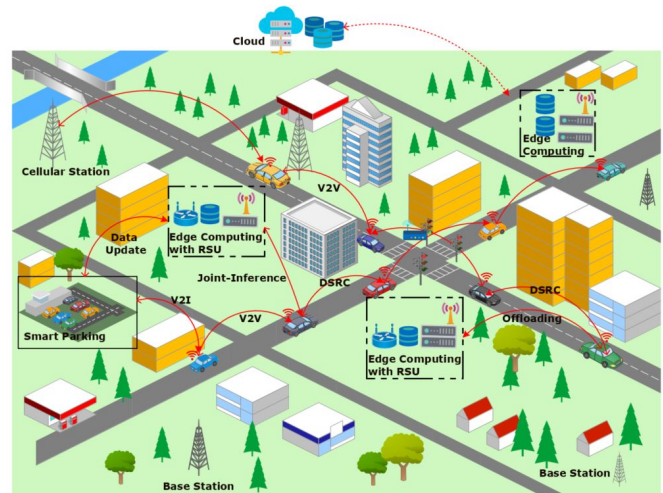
Cloud

Edge Computing

Cellular Station

V2V

Data Update

Edge Computing with RSU

Joint-Inference

DSRC

DSRC

V2I

Smart Parking

V2V

Offloading

Edge Computing with RSU

Base Station

Base Station